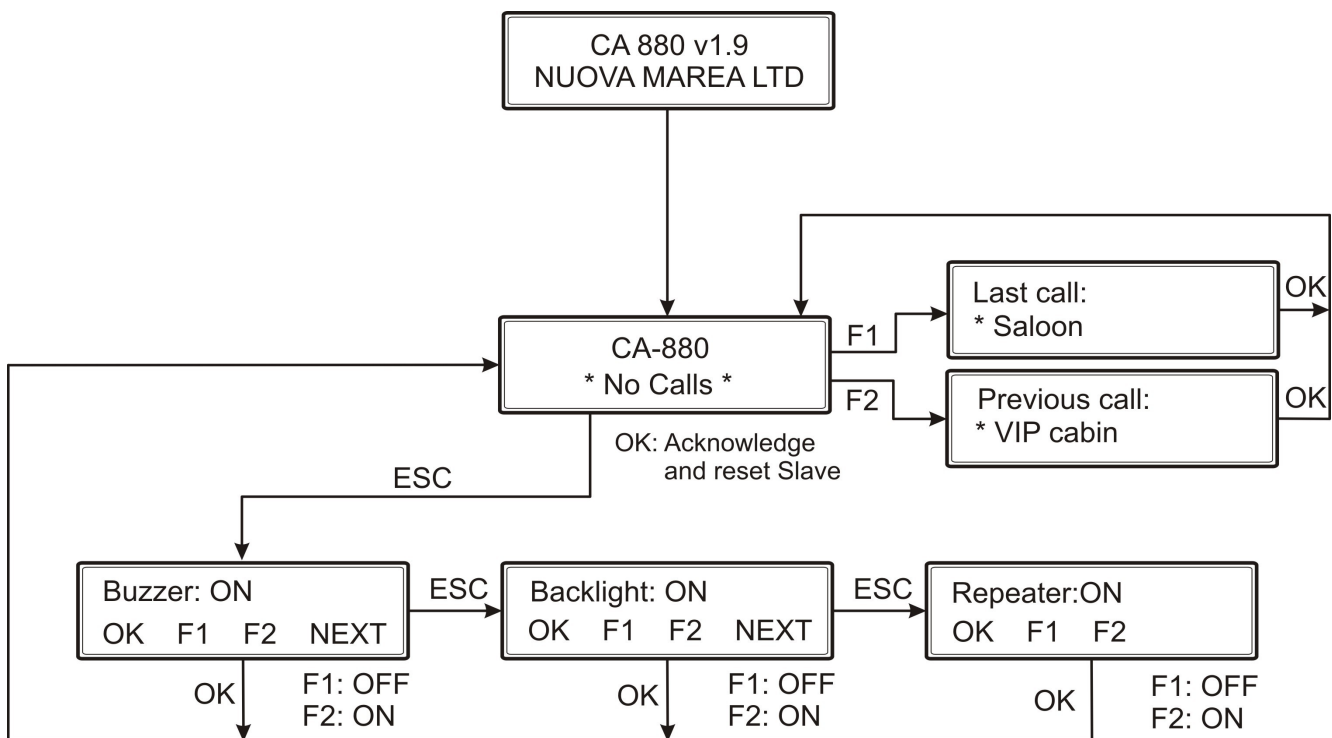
CA 880 v1.9
NUOVA MAREA LTD

Last call:
* Saloon

OK

F1

CA-880
* No Calls *

F2

Previous call:
* VIP cabin

OK

OK: Acknowledge and reset Slave

ESC

Buzzer: ON
OK F1 F2 NEXT

ESC

Backlight: ON
OK F1 F2 NEXT

ESC

Repeater:ON
OK F1 F2

OK

F1: OFF
F2: ON

OK

F1: OFF
F2: ON

OK

F1: OFF
F2: ON